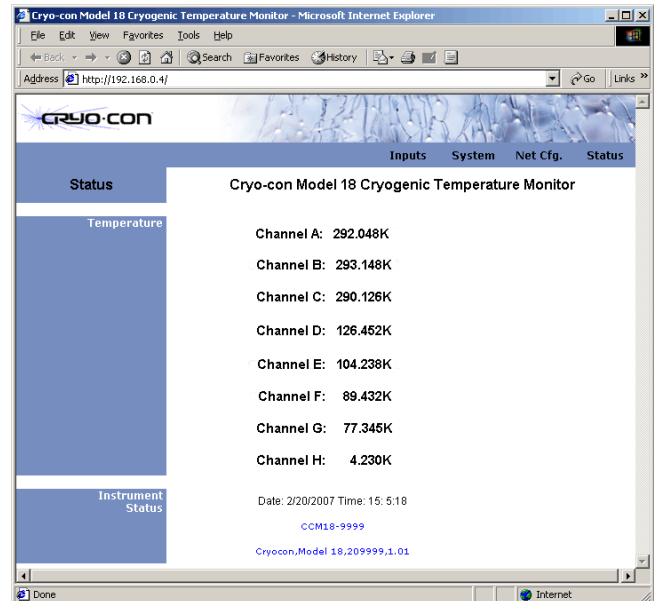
Cryo-con Model 18 Cryogenic Temperature Monitor - Microsoft Internet Explorer

File Edit View Favorites Tools Help

Back Search Favorites History

Address http://192.168.0.4/ Go Links »

CRYO·CON

Inputs System Net Cfg. Status

Status

Cryo-con Model 18 Cryogenic Temperature Monitor

Temperature

Channel A: 292.048K

Channel B: 293.148K

Channel C: 290.126K

Channel D: 126.452K

Channel E: 104.238K

Channel F: 89.432K

Channel G: 77.345K

Channel H: 4.230K

Instrument Status

Date: 2/20/2007 Time: 15: 5:18

CCM18-9999

Cryocon,Model 18,209999,1.01

Done

Internet